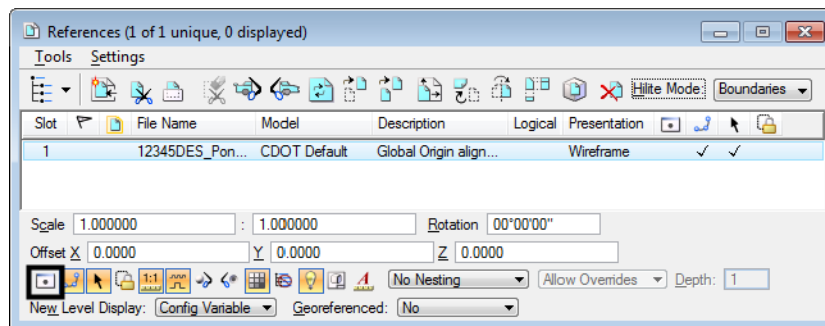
References (1 of 1 unique, 0 displayed)

Tools Settings

Hilite Mode: Boundaries

| Slot | | | File Name | Model | Description | Logical | Presentation | | | | |
|---|---|---|---|---|---|---|---|---|---|---|---|
| 1 | | | 12345DES_Pon... | CDOT Default | Global Origin align... | | Wireframe | | ✓ | ✓ | |

Scale 1.000000 : 1.000000 Rotation 00°00'00"

Offset X 0.0000 Y 0.0000 Z 0.0000

1:1 No Nesting Allow Overrides Depth: 1

New Level Display: Config Variable Georeferenced: No